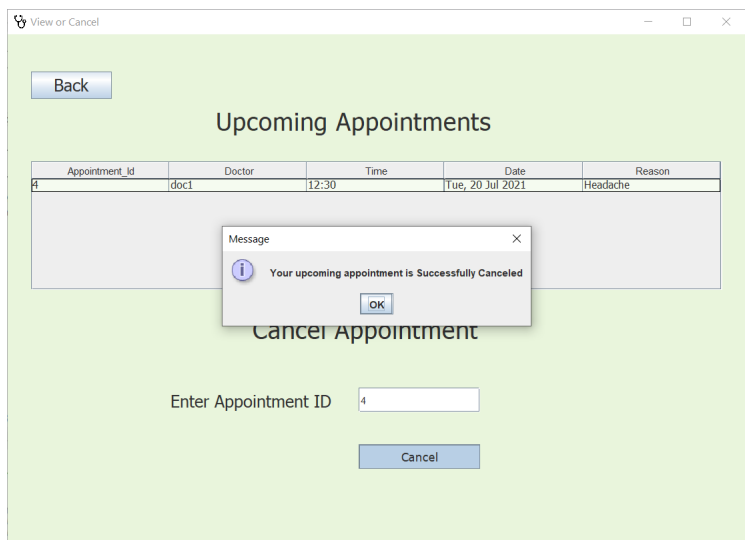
View or Cancel

Back

Upcoming Appointments

| Appointment_Id | Doctor | Time | Date | Reason |
|---|---|---|---|---|
| 4 | doc1 | 12:30 | Tue, 20 Jul 2021 | Headache |

Message

Your upcoming appointment is Successfully Canceled

OK

Cancel Appointment

Enter Appointment ID 4

Cancel